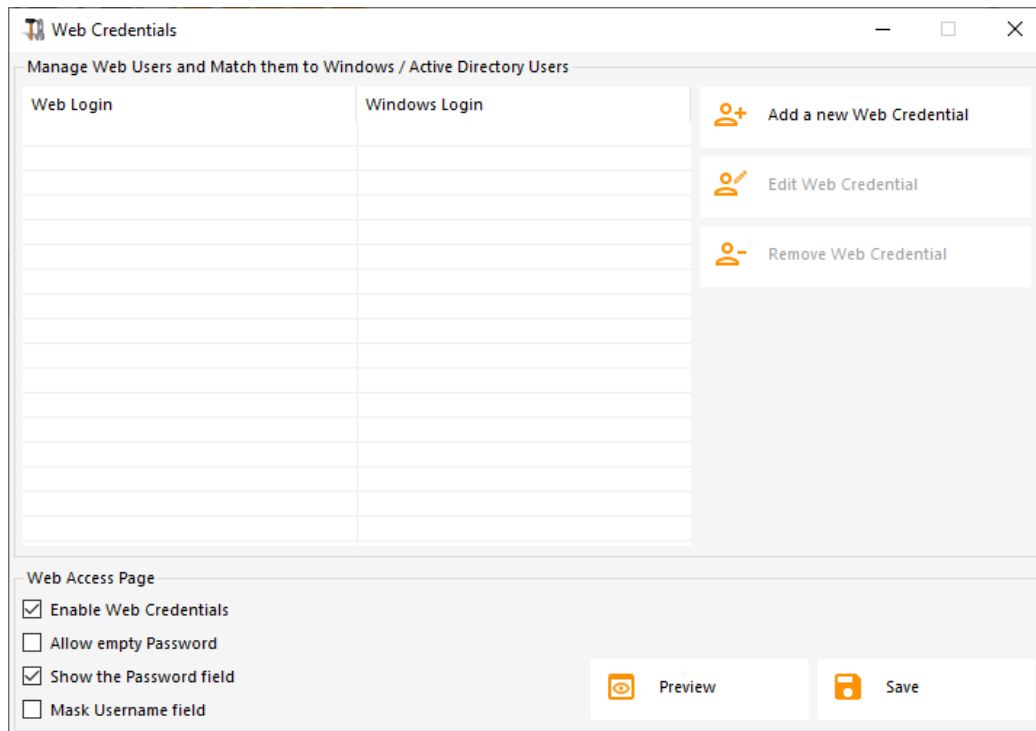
Web Credentials

Manage Web Users and Match them to Windows / Active Directory Users

| Web Login | Windows Login |
|---|---|

Add a new Web Credential

Edit Web Credential

Remove Web Credential

Web Access Page

☑ Enable Web Credentials

☐ Allow empty Password

☑ Show the Password field

☐ Mask Username field

Preview

Save